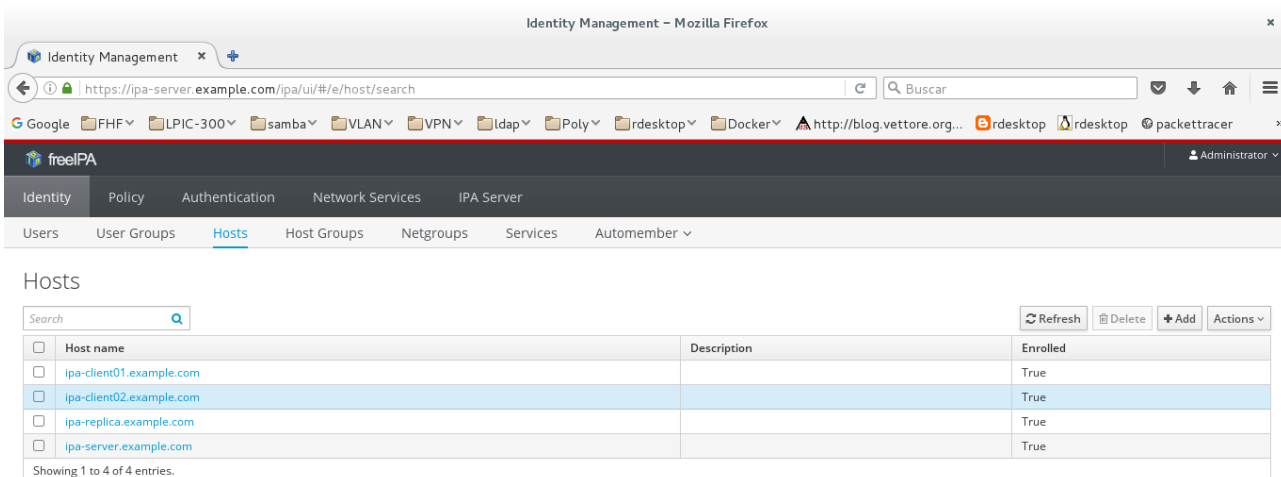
Identity Management – Mozilla Firefox

Identity Management ×

https://ipa-server.example.com/ipa/ui/#/e/host/search

Buscar

Google FHF LPIC-300 samba VLAN VPN ldap Poly rdesktop Docker http://blog.vettore.org... rdesktop rdesktop packettracer

freeIPA

Administrator

Identity Policy Authentication Network Services IPA Server

Users User Groups Hosts Host Groups Netgroups Services Automember

Hosts

Search

Refresh Delete + Add Actions

| | Host name | Description | Enrolled |
|---|---|---|---|
| | ipa-client01.example.com | | True |
| | ipa-client02.example.com | | True |
| | ipa-replica.example.com | | True |
| | ipa-server.example.com | | True |

Showing 1 to 4 of 4 entries.